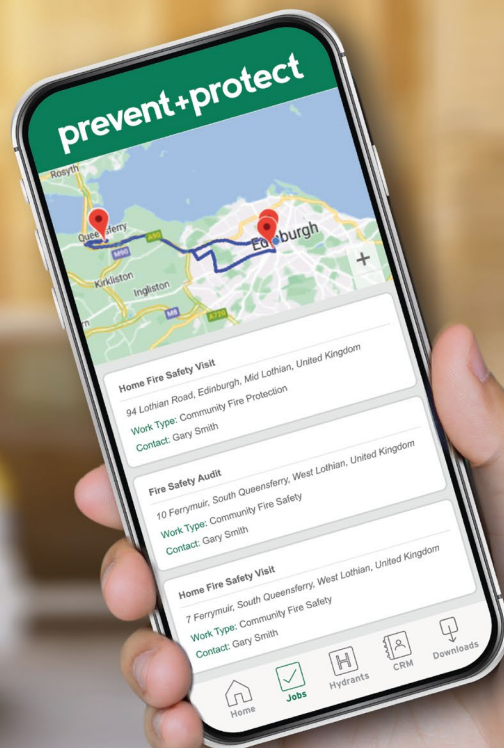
prevent+protect

Rosyth
Queensferry
M90
A90
Edinburgh
Kirkliston
Ingliston
M8
A720
+

Home Fire Safety Visit
94 Lothian Road, Edinburgh, Mid Lothian, United Kingdom
Work Type: Community Fire Protection
Contact: Gary Smith

Fire Safety Audit
10 Ferrymuir, South Queensferry, West Lothian, United Kingdom
Work Type: Community Fire Safety
Contact: Gary Smith

Home Fire Safety Visit
7 Ferrymuir, South Queensferry, West Lothian, United Kingdom
Work Type: Community Fire Safety
Contact: Gary Smith

Home
Jobs
Hydrants
CRM
Downloads